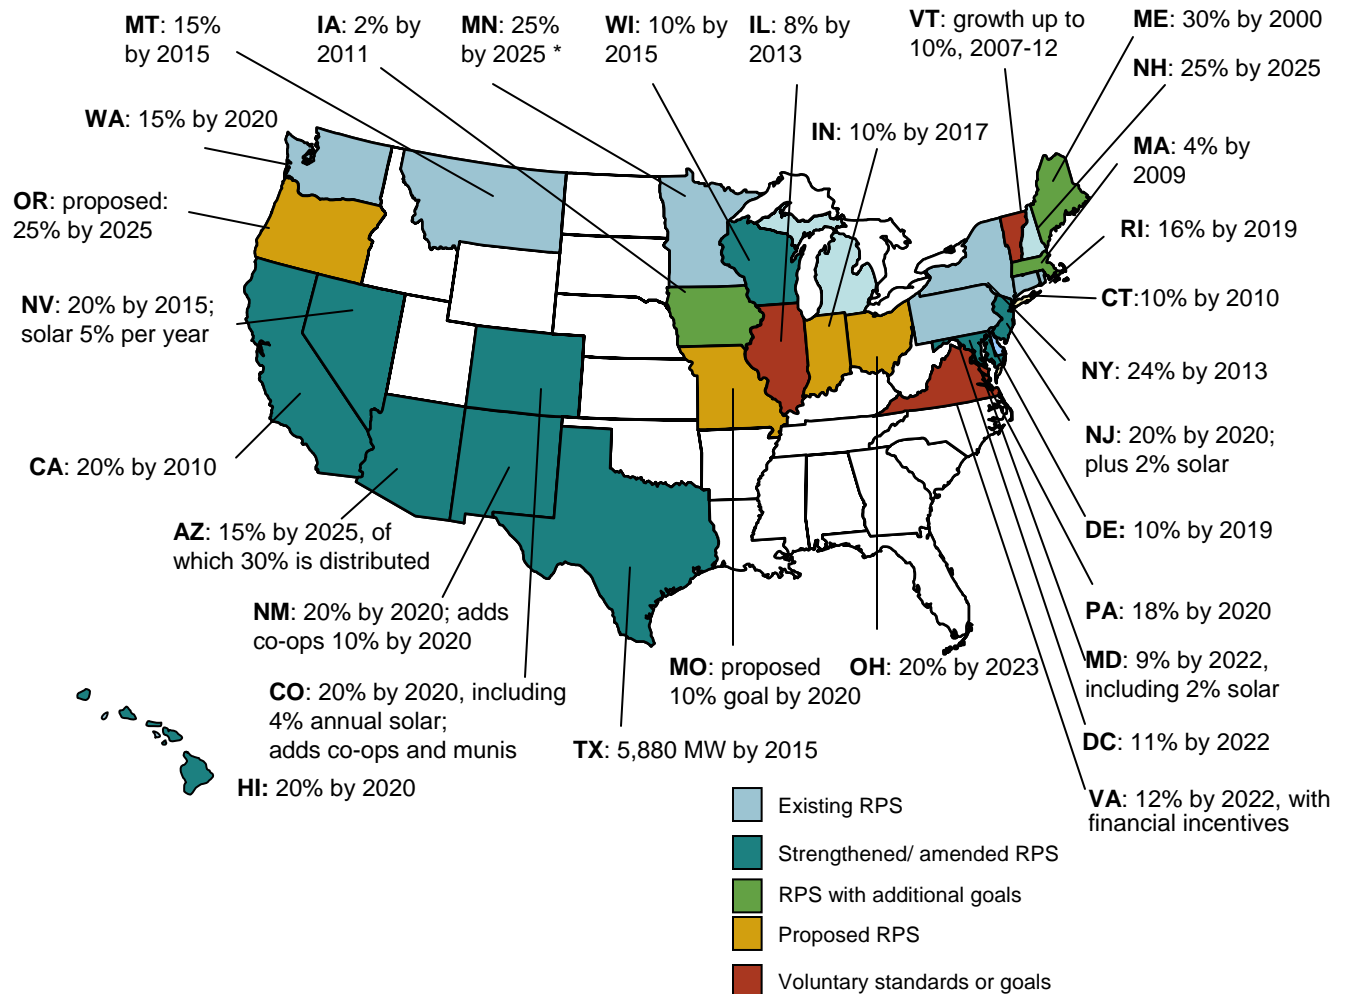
MT: 15% by 2015

IA: 2% by 2011

MN: 25% by 2025 *

WI: 10% by 2015

IL: 8% by 2013

VT: growth up to 10%, 2007-12

ME: 30% by 2000

NH: 25% by 2025

WA: 15% by 2020

IN: 10% by 2017

MA: 4% by 2009

OR: proposed: 25% by 2025

RI: 16% by 2019

CT:10% by 2010

NV: 20% by 2015; solar 5% per year

NY: 24% by 2013

NJ: 20% by 2020; plus 2% solar

CA: 20% by 2010

DE: 10% by 2019

AZ: 15% by 2025, of which 30% is distributed

NM: 20% by 2020; adds co-ops 10% by 2020

PA: 18% by 2020

MO: proposed 10% goal by 2020

OH: 20% by 2023

MD: 9% by 2022, including 2% solar

CO: 20% by 2020, including 4% annual solar; adds co-ops and munis

DC: 11% by 2022

TX: 5,880 MW by 2015

HI: 20% by 2020

VA: 12% by 2022, with financial incentives

Existing RPS

Strengthened/ amended RPS

RPS with additional goals

Proposed RPS

Voluntary standards or goals